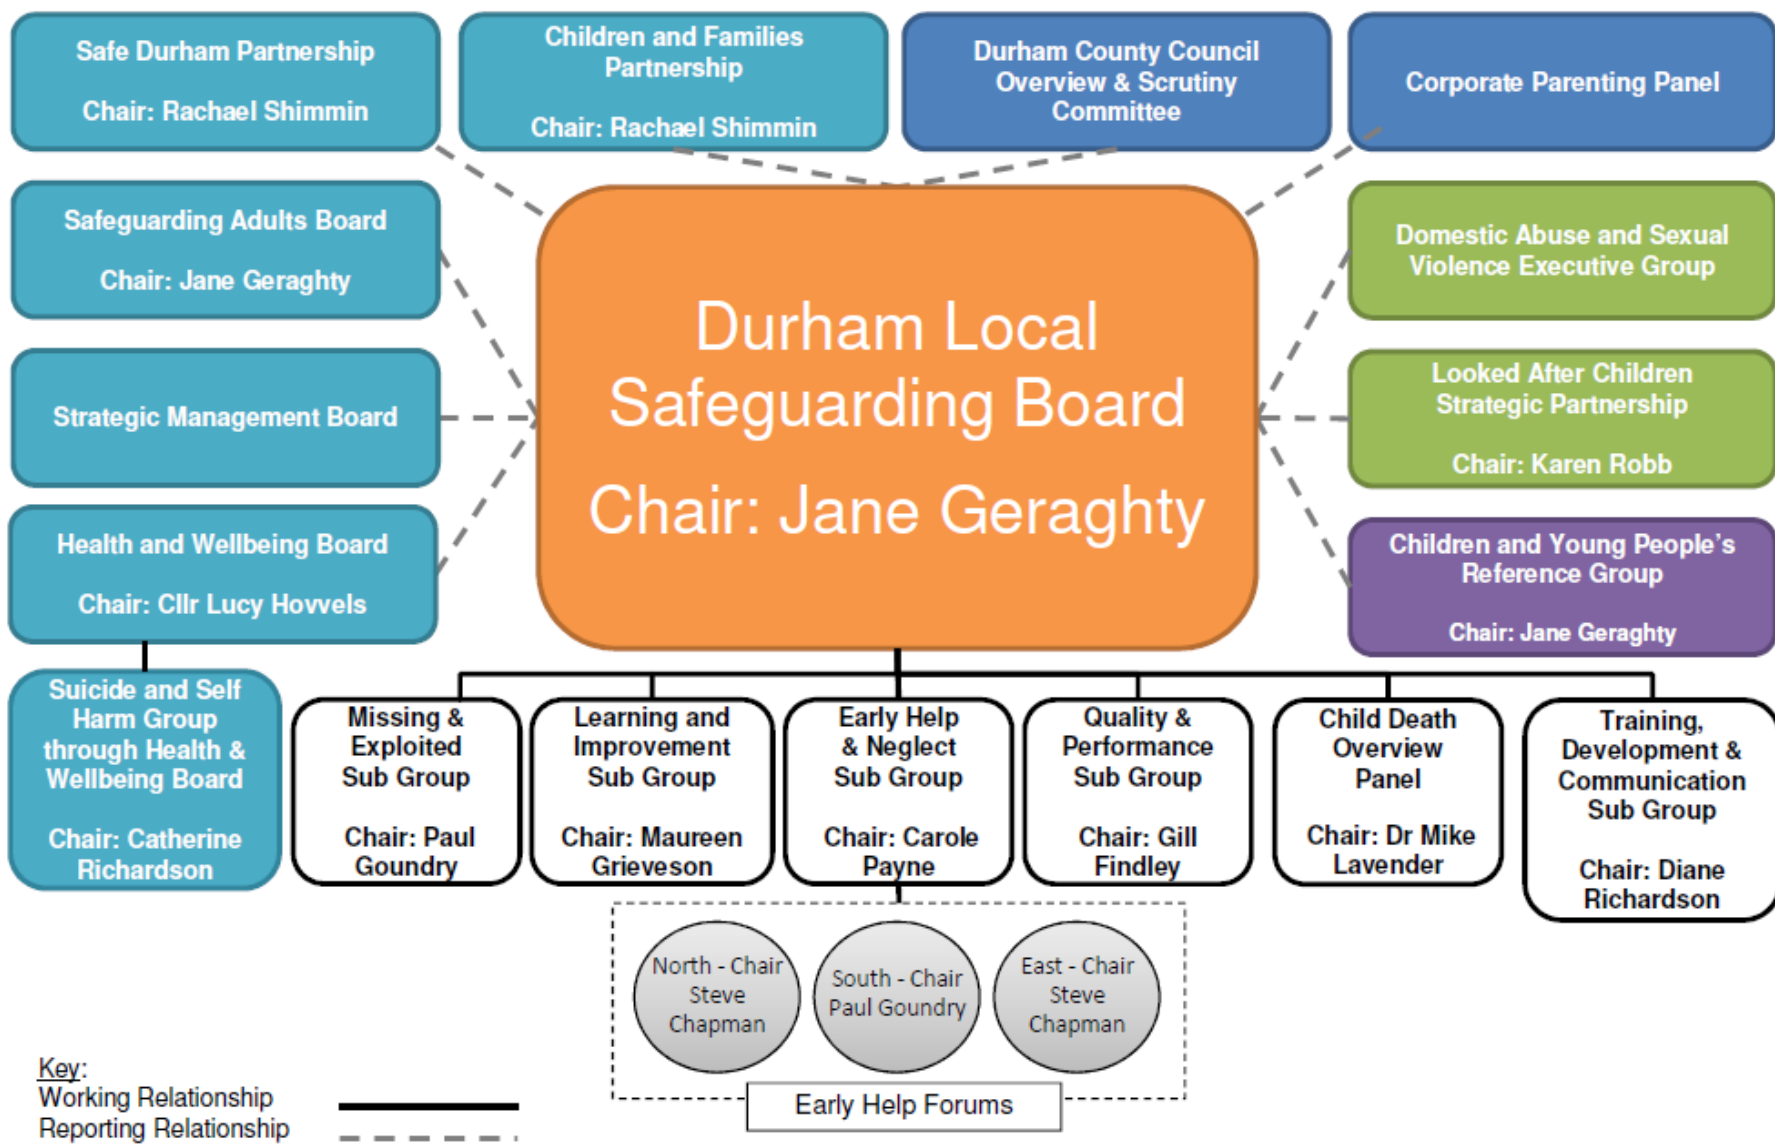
Safe Durham Partnership

Chair: Rachael Shimmin

Children and Families Partnership

Chair: Rachael Shimmin

Durham County Council Overview & Scrutiny Committee

Corporate Parenting Panel

Safeguarding Adults Board

Chair: Jane Geraghty

Strategic Management Board

Health and Wellbeing Board

Chair: Cllr Lucy Hovvels

Durham Local Safeguarding Board

Chair: Jane Geraghty

Domestic Abuse and Sexual Violence Executive Group

Looked After Children Strategic Partnership

Chair: Karen Robb

Children and Young People's Reference Group

Chair: Jane Geraghty

Suicide and Self Harm Group through Health & Wellbeing Board

Chair: Catherine Richardson

Missing & Exploited Sub Group

Chair: Paul Goundry

Learning and Improvement Sub Group

Chair: Maureen Grieveson

Early Help & Neglect Sub Group

Chair: Carole Payne

Quality & Performance Sub Group

Chair: Gill Findley

Child Death Overview Panel

Chair: Dr Mike Lavender

Training, Development & Communication Sub Group

Chair: Diane Richardson

North - Chair Steve Chapman

South - Chair Paul Goundry

East - Chair Steve Chapman

Early Help Forums

Key:
Working Relationship
Reporting Relationship